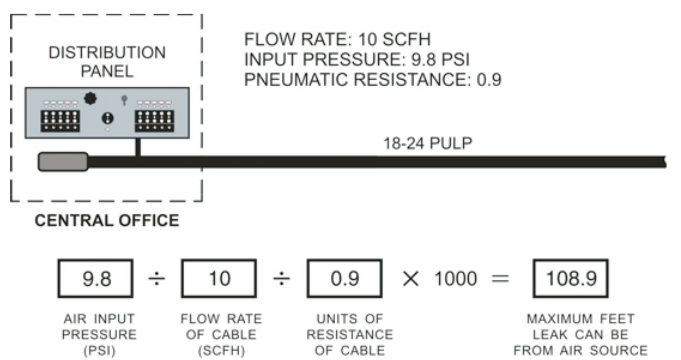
DISTRIBUTION PANEL

FLOW RATE: 10 SCFH
INPUT PRESSURE: 9.8 PSI
PNEUMATIC RESISTANCE: 0.9

18-24 PULP

CENTRAL OFFICE

9.8 ÷ 10 ÷ 0.9 × 1000 = 108.9

AIR INPUT PRESSURE (PSI)

FLOW RATE OF CABLE (SCFH)

UNITS OF RESISTANCE OF CABLE

MAXIMUM FEET LEAK CAN BE FROM AIR SOURCE